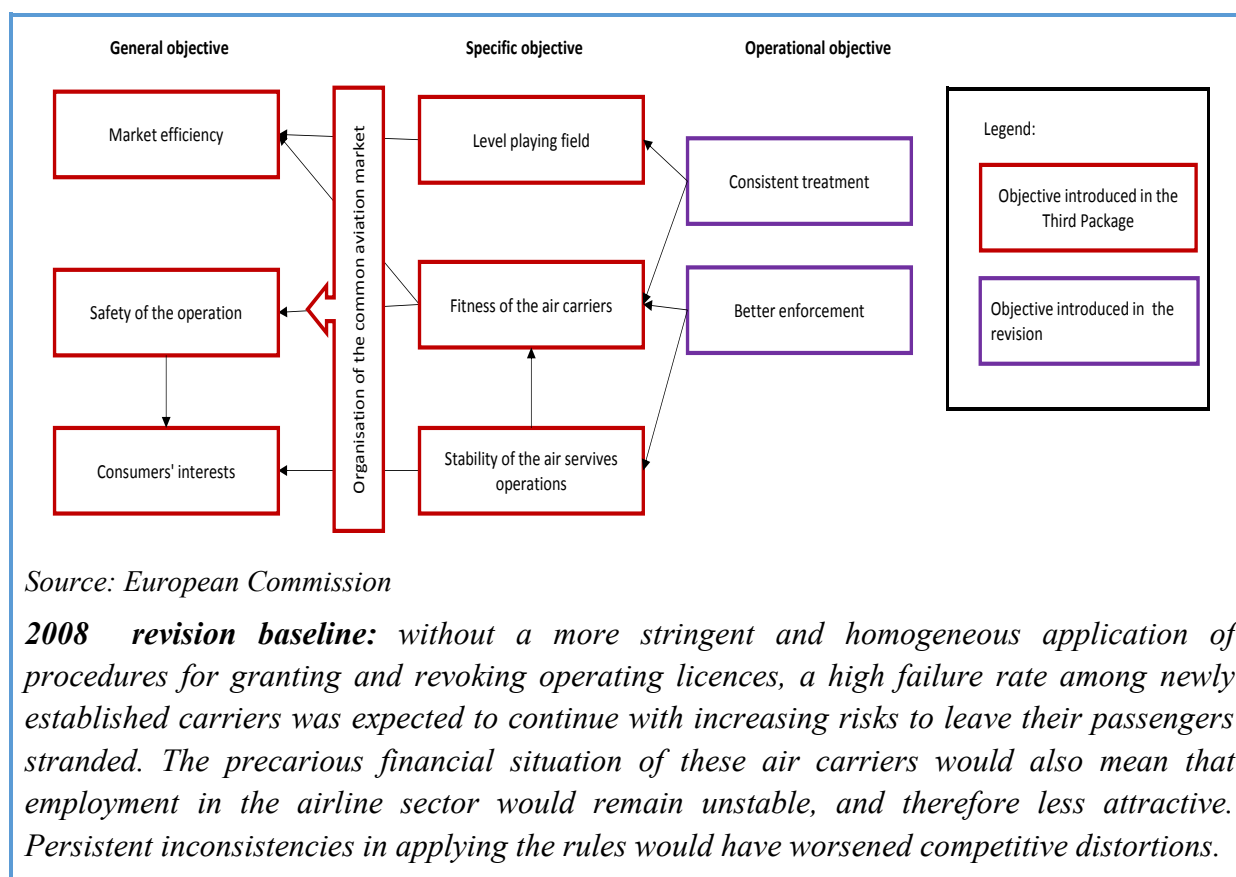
General objective

Specific objective

Operational objective

Market efficiency

Safety of the operation

Consumers' interests

Organisation of the common aviation market

Level playing field

Fitness of the air carriers

Stability of the air servives operations

Consistent treatment

Better enforcement

Legend:

Objective introduced in the Third Package

Objective introduced in the revision

Source: European Commission

2008 revision baseline: without a more stringent and homogeneous application of procedures for granting and revoking operating licences, a high failure rate among newly established carriers was expected to continue with increasing risks to leave their passengers stranded. The precarious financial situation of these air carriers would also mean that employment in the airline sector would remain unstable, and therefore less attractive. Persistent inconsistencies in applying the rules would have worsened competitive distortions.